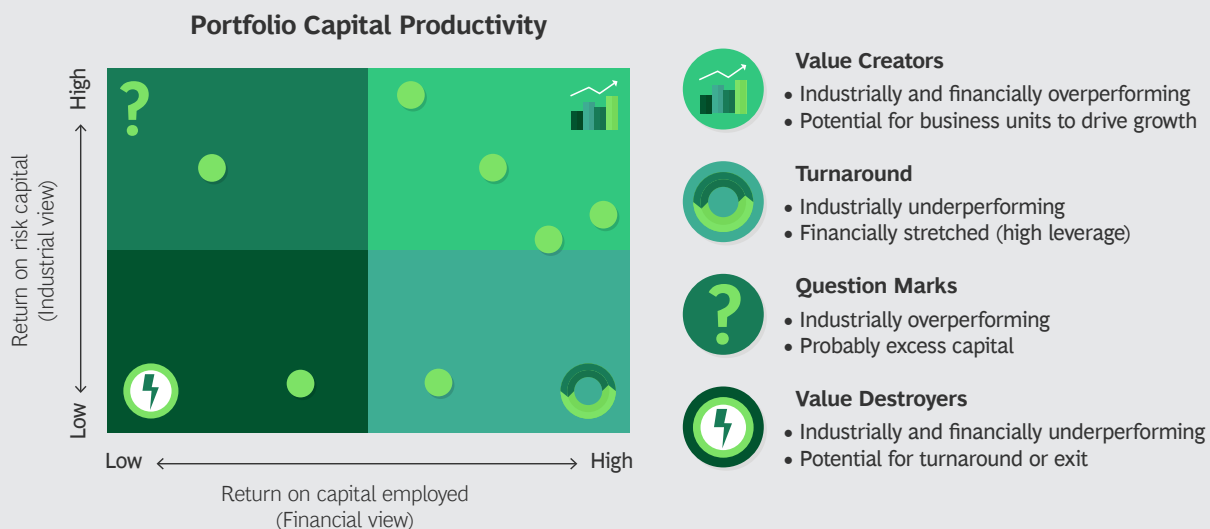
Portfolio Capital Productivity

High

Low

Return on risk capital
(Industrial view)

Low

High

Return on capital employed
(Financial view)

Value Creators
• Industrially and financially overperforming
• Potential for business units to drive growth

Turnaround
• Industrially underperforming
• Financially stretched (high leverage)

Question Marks
• Industrially overperforming
• Probably excess capital

Value Destroyers
• Industrially and financially underperforming
• Potential for turnaround or exit